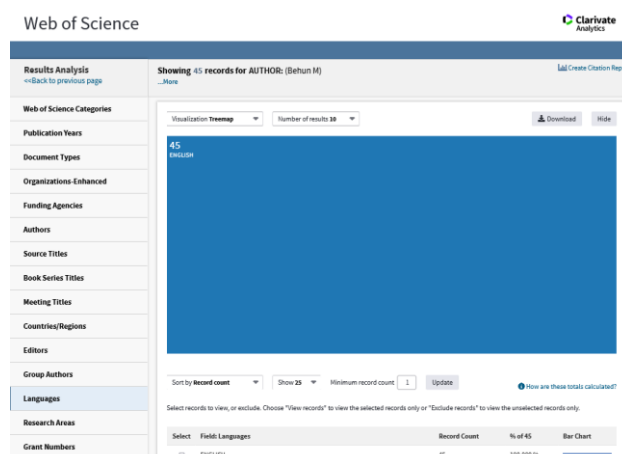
Web of Science

Clarivate Analytics

Results Analysis
<<Back to previous page

Showing 45 records for AUTHOR: (Behun M)
...More

Create Citation Rep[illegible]

Web of Science Categories
Publication Years
Document Types
Organizations-Enhanced
Funding Agencies
Authors
Source Titles
Book Series Titles
Meeting Titles
Countries/Regions
Editors
Group Authors
Languages
Research Areas
Grant Numbers

Visualization Treemap
Number of results 10
Download
Hide

45
ENGLISH

Sort by Record count
Show 25
Minimum record count: 1
Update
How are these totals calculated?

Select records to view, or exclude. Choose "View records" to view the selected records only or "Exclude records" to view the unselected records only.

| Select | Field: Languages | Record Count | % of 45 | Bar Chart |
|---|---|---|---|---|
| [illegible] | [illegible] | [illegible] | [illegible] | |